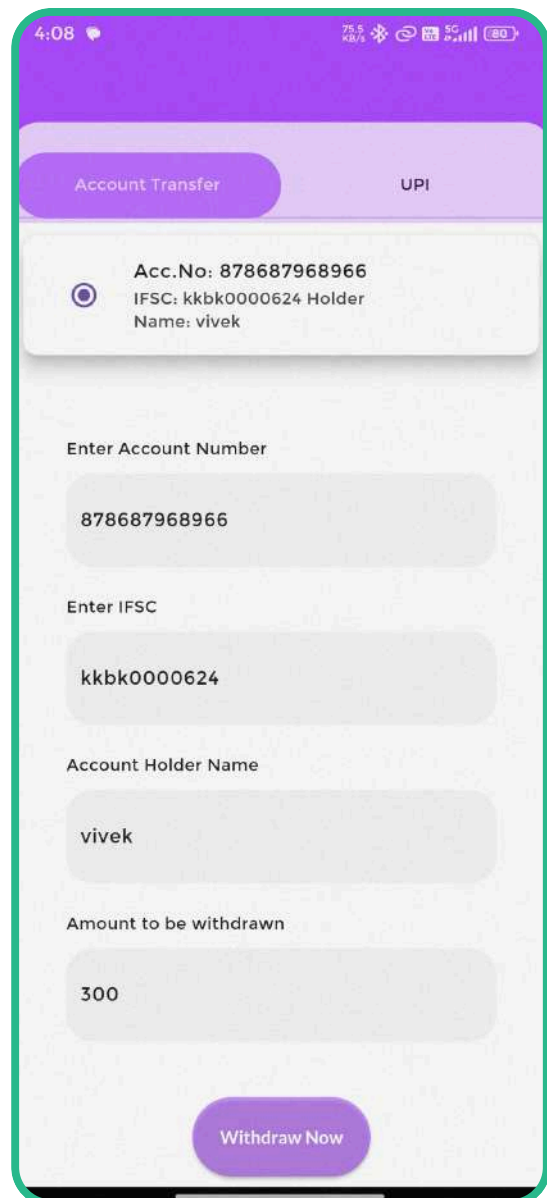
4:08

75.5 KB/s 5G 80

Account Transfer

UPI

Acc.No: 878687968966
IFSC: kkbk0000624 Holder Name: vivek

Enter Account Number

878687968966

Enter IFSC

kkbk0000624

Account Holder Name

vivek

Amount to be withdrawn

300

Withdraw Now